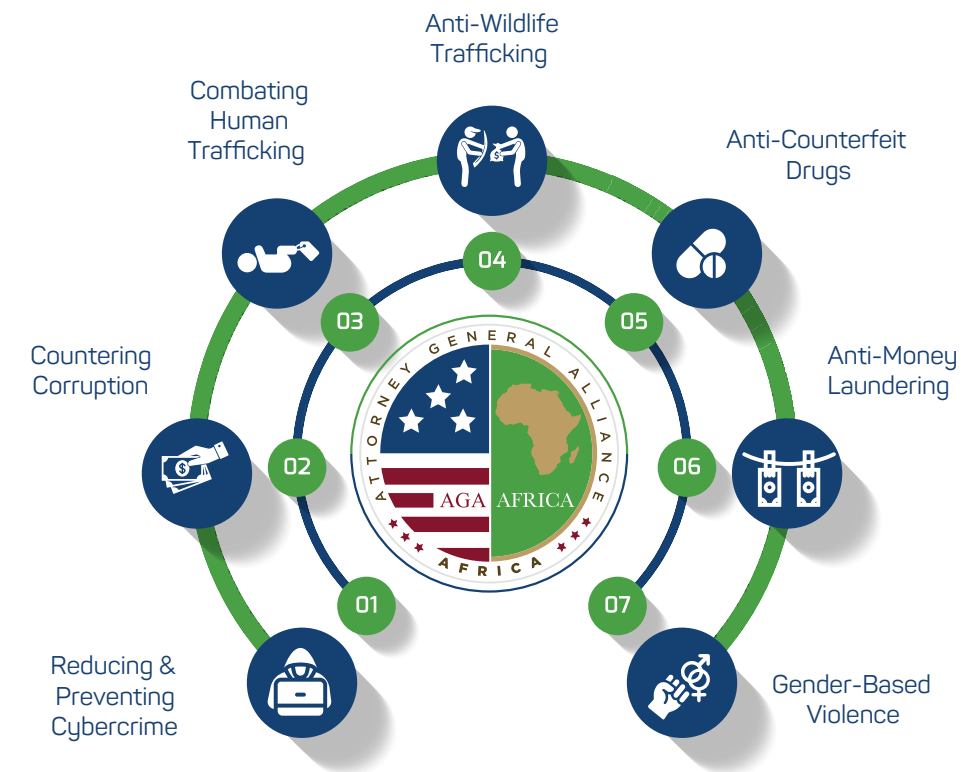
Anti-Wildlife Trafficking

Combating Human Trafficking

Anti-Counterfeit Drugs

04

03

05

Countering Corruption

ATTORNEY GENERAL ALLIANCE

AGA

AFRICA

AFRICA

Anti-Money Laundering

02

06

01

07

Reducing & Preventing Cybercrime

Gender-Based Violence